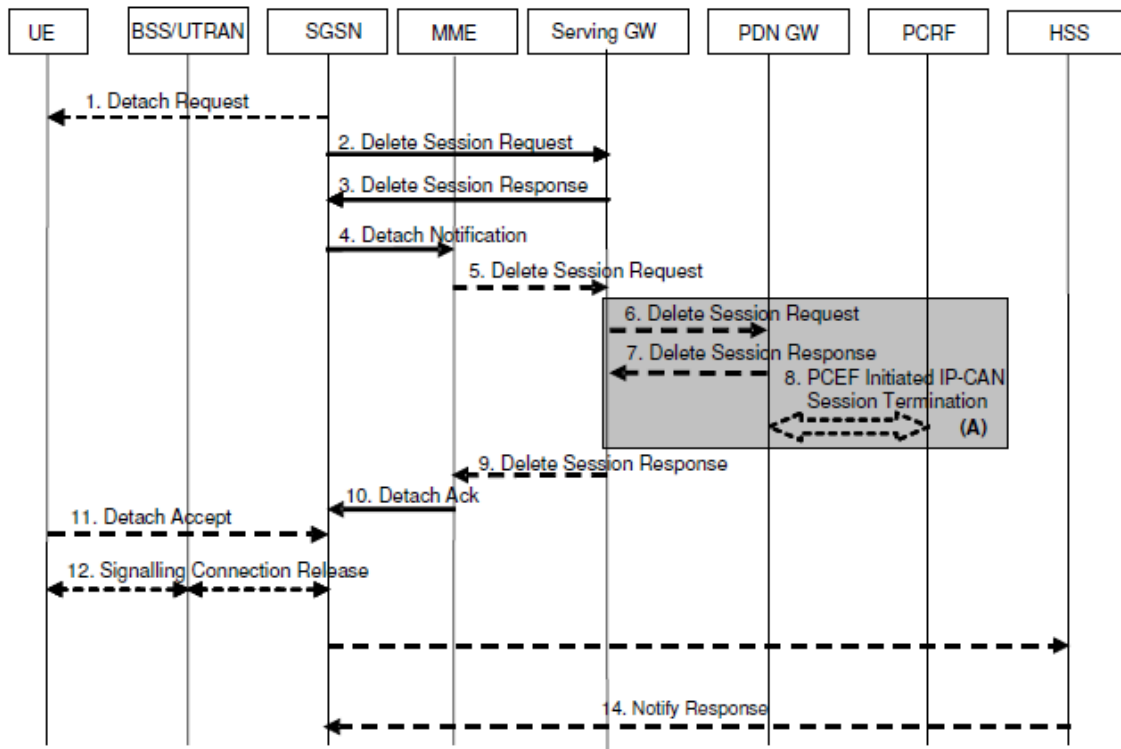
UE

BSS/UTRAN

SGSN

MME

Serving GW

PDN GW

PCRF

HSS

1. Detach Request

2. Delete Session Request

3. Delete Session Response

4. Detach Notification

5. Delete Session Request

6. Delete Session Request

7. Delete Session Response

8. PCEF Initiated IP-CAN Session Termination

(A)

9. Delete Session Response

10. Detach Ack

11. Detach Accept

12. Signalling Connection Release

14. Notify Response